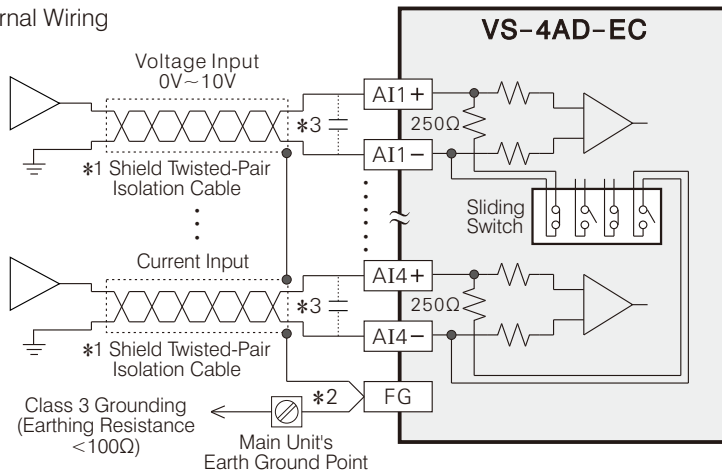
rnal Wiring

VS-4AD-EC

Voltage Input
0V~10V

AI1+

∗3

250Ω

AI1−

∗1 Shield Twisted-Pair Isolation Cable

Sliding Switch

≈

Current Input

AI4+

∗3

250Ω

AI4−

∗1 Shield Twisted-Pair Isolation Cable

∗2

FG

Class 3 Grounding (Earthing Resistance <100Ω)

Main Unit's Earth Ground Point